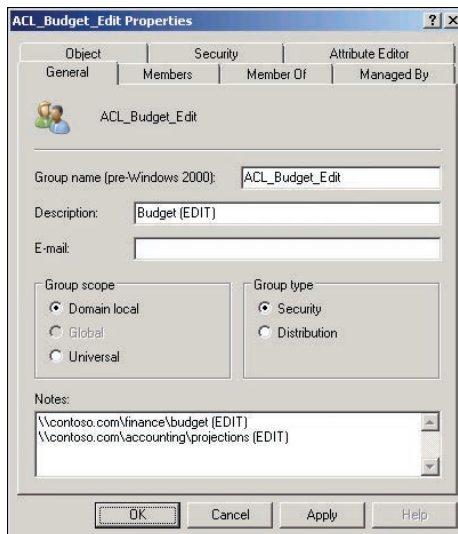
ACL_Budget_Edit Properties ? X

Object | Security | Attribute Editor
General | Members | Member Of | Managed By

ACL_Budget_Edit

Group name (pre-Windows 2000): ACL_Budget_Edit

Description: Budget (EDIT)

E-mail:

Group scope
Domain local
Global
Universal

Group type
Security
Distribution

Notes:
\\contoso.com\finance\budget (EDIT)
\\contoso.com\accounting\projections (EDIT)

OK Cancel Apply Help